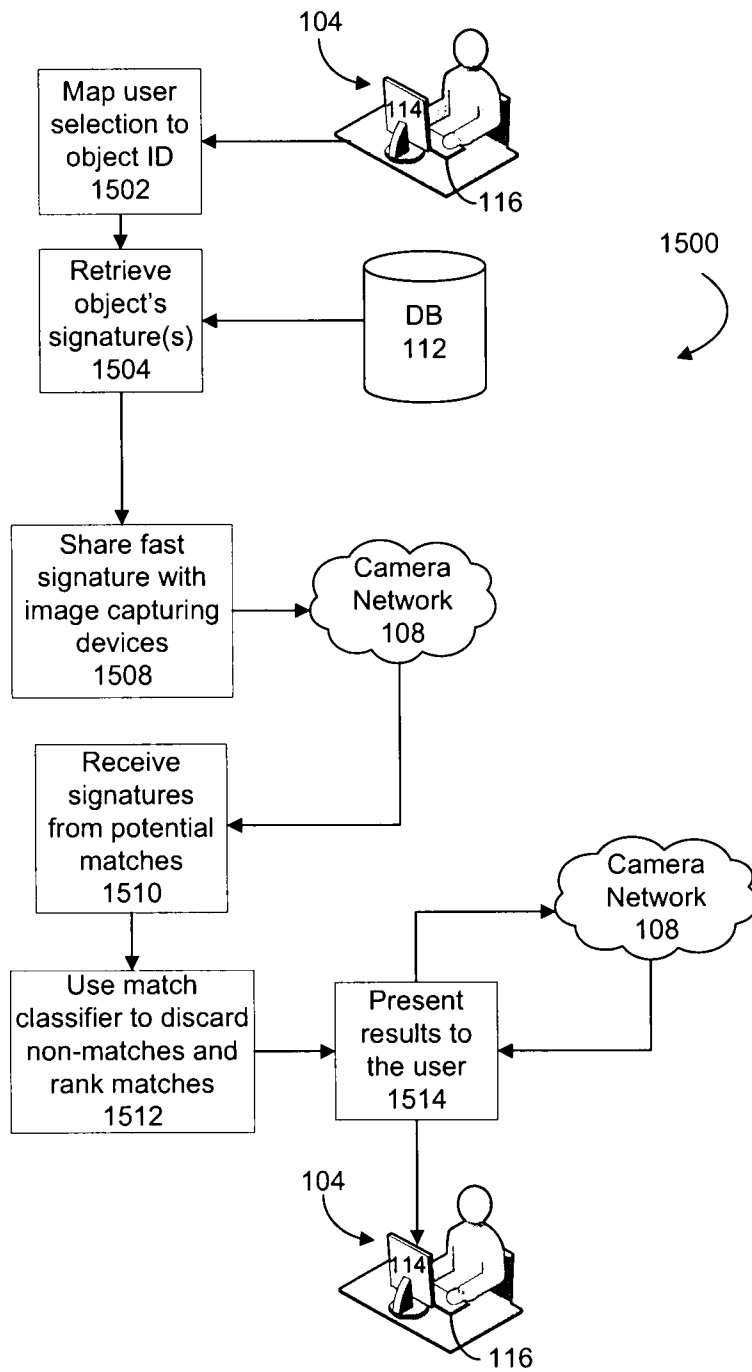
104

Map user selection to object ID 1502

114

116

1500

Retrieve object's signature(s) 1504

DB 112

Share fast signature with image capturing devices 1508

Camera Network 108

Receive signatures from potential matches 1510

Camera Network 108

Use match classifier to discard non-matches and rank matches 1512

Present results to the user 1514

104

114

116